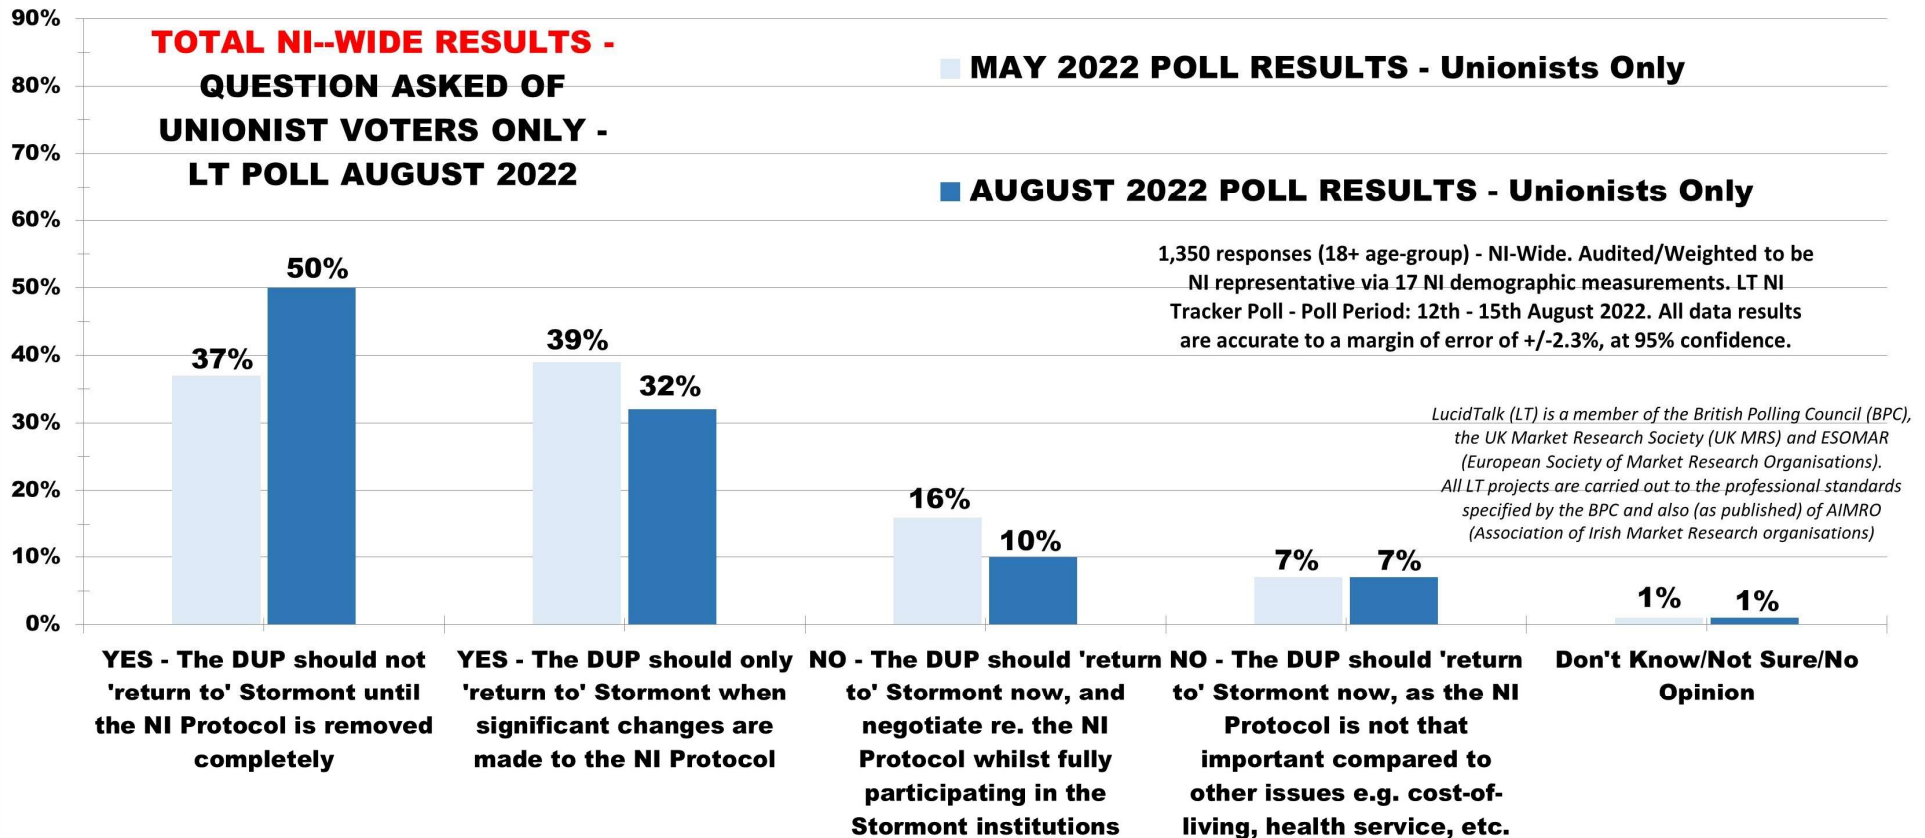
TOTAL NI--WIDE RESULTS - QUESTION ASKED OF UNIONIST VOTERS ONLY - LT POLL AUGUST 2022

MAY 2022 POLL RESULTS - Unionists Only

AUGUST 2022 POLL RESULTS - Unionists Only

1,350 responses (18+ age-group) - NI-Wide. Audited/Weighted to be NI representative via 17 NI demographic measurements. LT NI Tracker Poll - Poll Period: 12th - 15th August 2022. All data results are accurate to a margin of error of +/-2.3%, at 95% confidence.

LucidTalk (LT) is a member of the British Polling Council (BPC), the UK Market Research Society (UK MRS) and ESOMAR (European Society of Market Research Organisations). All LT projects are carried out to the professional standards specified by the BPC and also (as published) of AIMRO (Association of Irish Market Research organisations)

90%
80%
70%
60%
50%
40%
30%
20%
10%
0%

37%
50%
39%
32%
16%
10%
7%
7%
1%
1%

YES - The DUP should not 'return to' Stormont until the NI Protocol is removed completely

YES - The DUP should only 'return to' Stormont when significant changes are made to the NI Protocol

NO - The DUP should 'return to' Stormont now, and negotiate re. the NI Protocol whilst fully participating in the Stormont institutions

NO - The DUP should 'return to' Stormont now, as the NI Protocol is not that important compared to other issues e.g. cost-of-living, health service, etc.

Don't Know/Not Sure/No Opinion